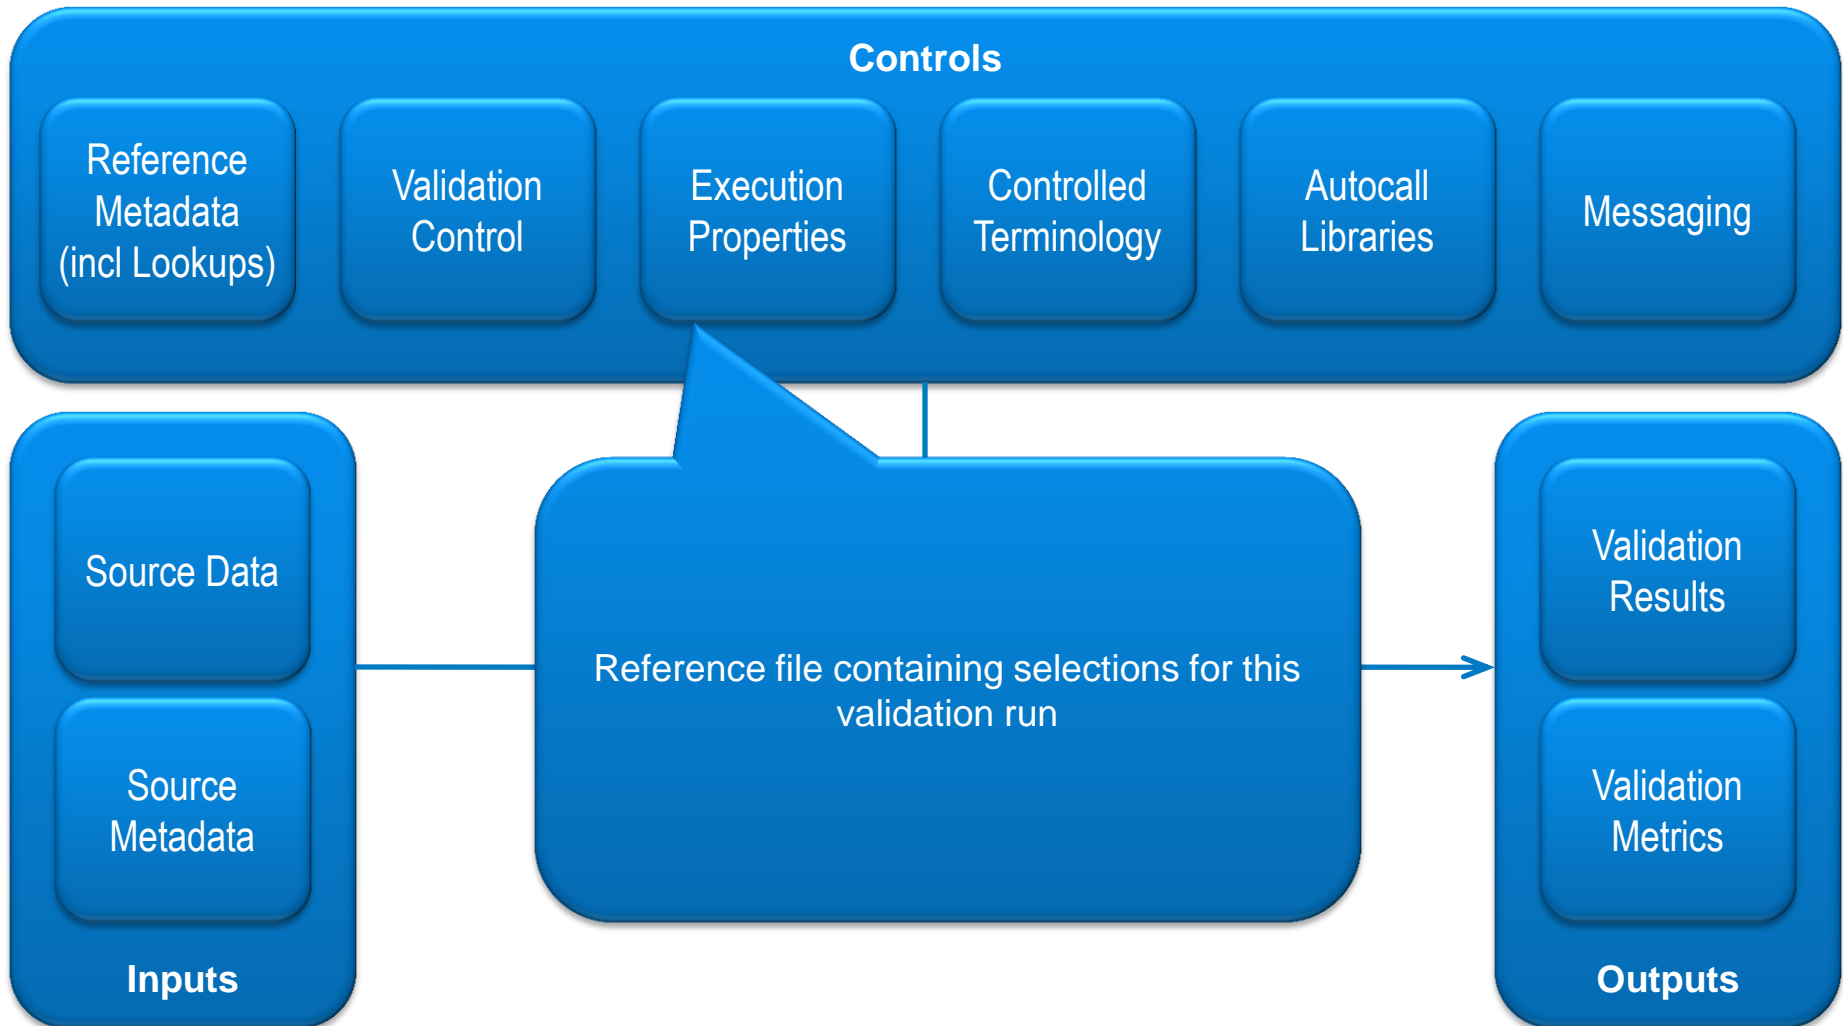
Controls

Reference Metadata (incl Lookups)

Validation Control

Execution Properties

Controlled Terminology

Autocall Libraries

Messaging

Source Data

Source Metadata

Inputs

Reference file containing selections for this validation run

Validation Results

Validation Metrics

Outputs